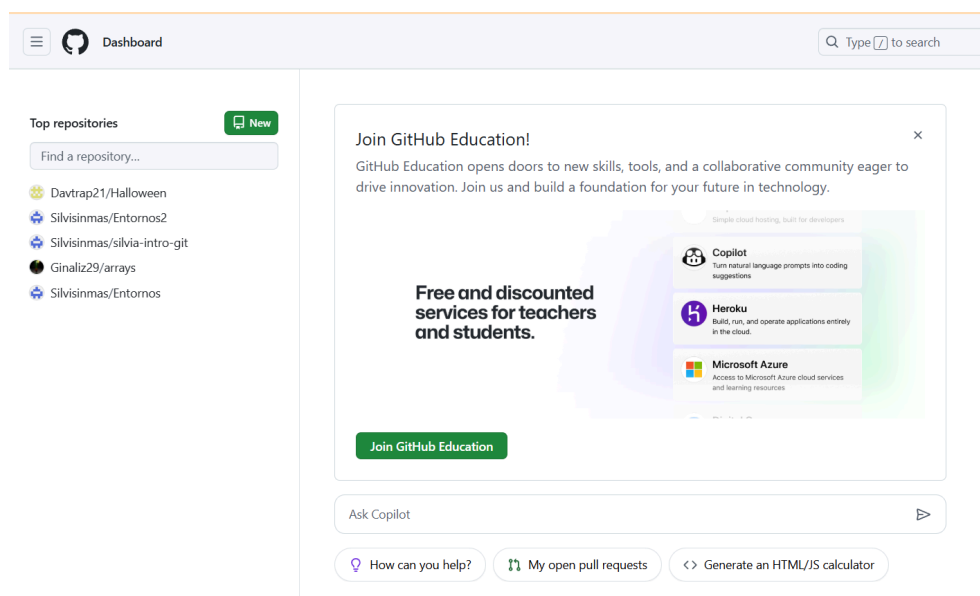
Dashboard

Type / to search

Top repositories

New

Find a repository...

Davtrap21/Halloween

Silvisinmas/Entornos2

Silvisinmas/silvia-intro-git

Ginaliz29/arrays

Silvisinmas/Entornos

Join GitHub Education!

×

GitHub Education opens doors to new skills, tools, and a collaborative community eager to drive innovation. Join us and build a foundation for your future in technology.

Simple cloud hosting, built for developers

Free and discounted services for teachers and students.

Copilot
Turn natural language prompts into coding suggestions

Heroku
Build, run, and operate applications entirely in the cloud.

Microsoft Azure
Access to Microsoft Azure cloud services and learning resources

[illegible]

Join GitHub Education

Ask Copilot

How can you help?

My open pull requests

Generate an HTML/JS calculator